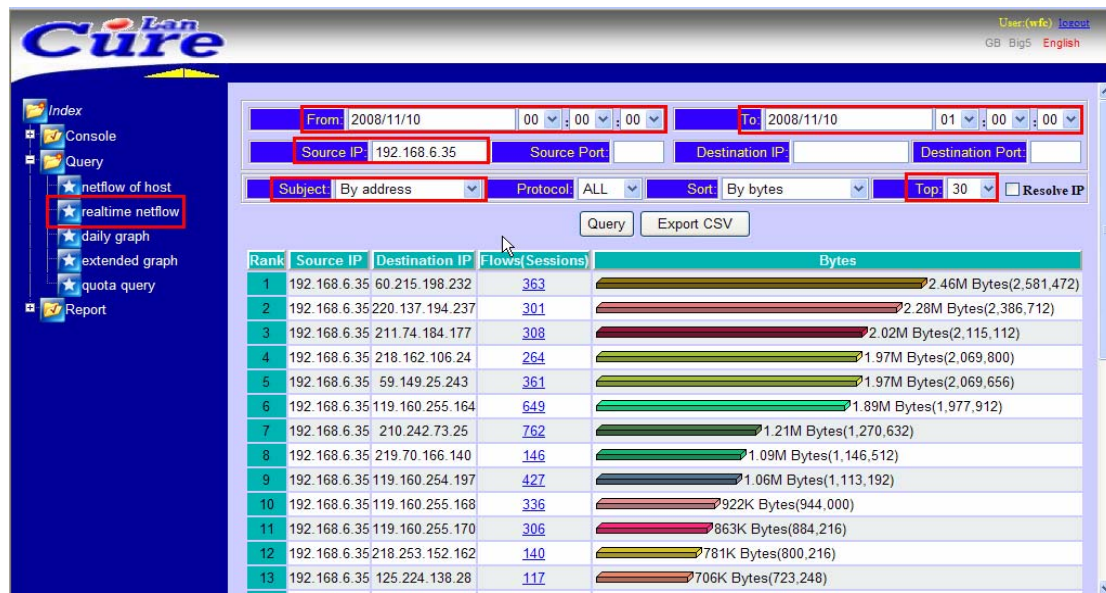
Lan Cure

User:(wfc) logout
GB Big5 English

Index
Console
Query
netflow of host
realtime netflow
daily graph
extended graph
quota query
Report

From: 2008/11/10 00 : 00 : 00
To: 2008/11/10 01 : 00 : 00
Source IP: 192.168.6.35
Source Port:
Destination IP:
Destination Port:
Subject: By address
Protocol: ALL
Sort: By bytes
Top: 30
Resolve IP

Query
Export CSV

| Rank | Source IP | Destination IP | Flows(Sessions) | Bytes |
|---|---|---|---|---|
| 1 | 192.168.6.35 | 60.215.198.232 | 363 | 2.46M Bytes(2,581,472) |
| 2 | 192.168.6.35 | 220.137.194.237 | 301 | 2.28M Bytes(2,386,712) |
| 3 | 192.168.6.35 | 211.74.184.177 | 308 | 2.02M Bytes(2,115,112) |
| 4 | 192.168.6.35 | 218.162.106.24 | 264 | 1.97M Bytes(2,069,800) |
| 5 | 192.168.6.35 | 59.149.25.243 | 361 | 1.97M Bytes(2,069,656) |
| 6 | 192.168.6.35 | 119.160.255.164 | 649 | 1.89M Bytes(1,977,912) |
| 7 | 192.168.6.35 | 210.242.73.25 | 762 | 1.21M Bytes(1,270,632) |
| 8 | 192.168.6.35 | 219.70.166.140 | 146 | 1.09M Bytes(1,146,512) |
| 9 | 192.168.6.35 | 119.160.254.197 | 427 | 1.06M Bytes(1,113,192) |
| 10 | 192.168.6.35 | 119.160.255.168 | 336 | 922K Bytes(944,000) |
| 11 | 192.168.6.35 | 119.160.255.170 | 306 | 863K Bytes(884,216) |
| 12 | 192.168.6.35 | 218.253.152.162 | 140 | 781K Bytes(800,216) |
| 13 | 192.168.6.35 | 125.224.138.28 | 117 | 706K Bytes(723,248) |